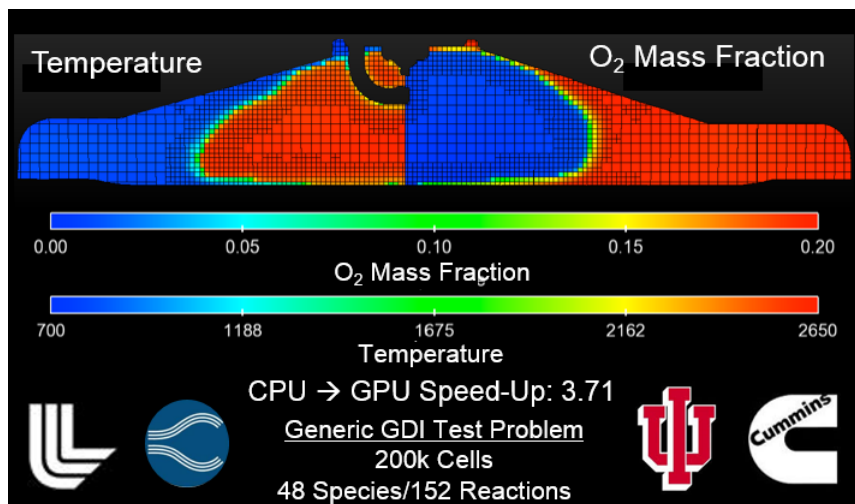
Temperature

$O_2$ Mass Fraction

0.00 0.05 0.10 0.15 0.20

$O_2$ Mass Fraction

700 1188 1675 2162 2650

Temperature

CPU → GPU Speed-Up: 3.71

Generic GDI Test Problem

200k Cells

48 Species/152 Reactions

Cummins